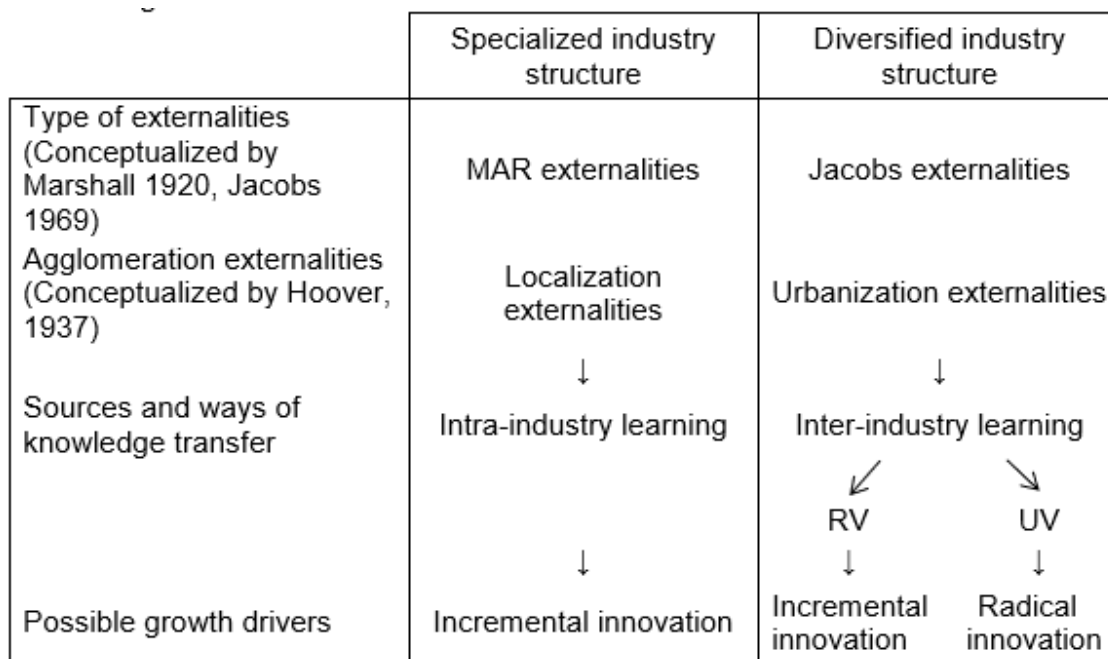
|  | Specialized industry structure | Diversified industry structure |
|---|---|---|
| Type of externalities (Conceptualized by Marshall 1920, Jacobs 1969) | MAR externalities | Jacobs externalities |
| Agglomeration externalities (Conceptualized by Hoover, 1937) | Localization externalities | Urbanization externalities |
|  | ↓ | ↓ |
| Sources and ways of knowledge transfer | Intra-industry learning | Inter-industry learning |
|  |  | ↙ ↘ |
|  |  | RV UV |
|  | ↓ | ↓ ↓ |
| Possible growth drivers | Incremental innovation | Incremental innovation Radical innovation |